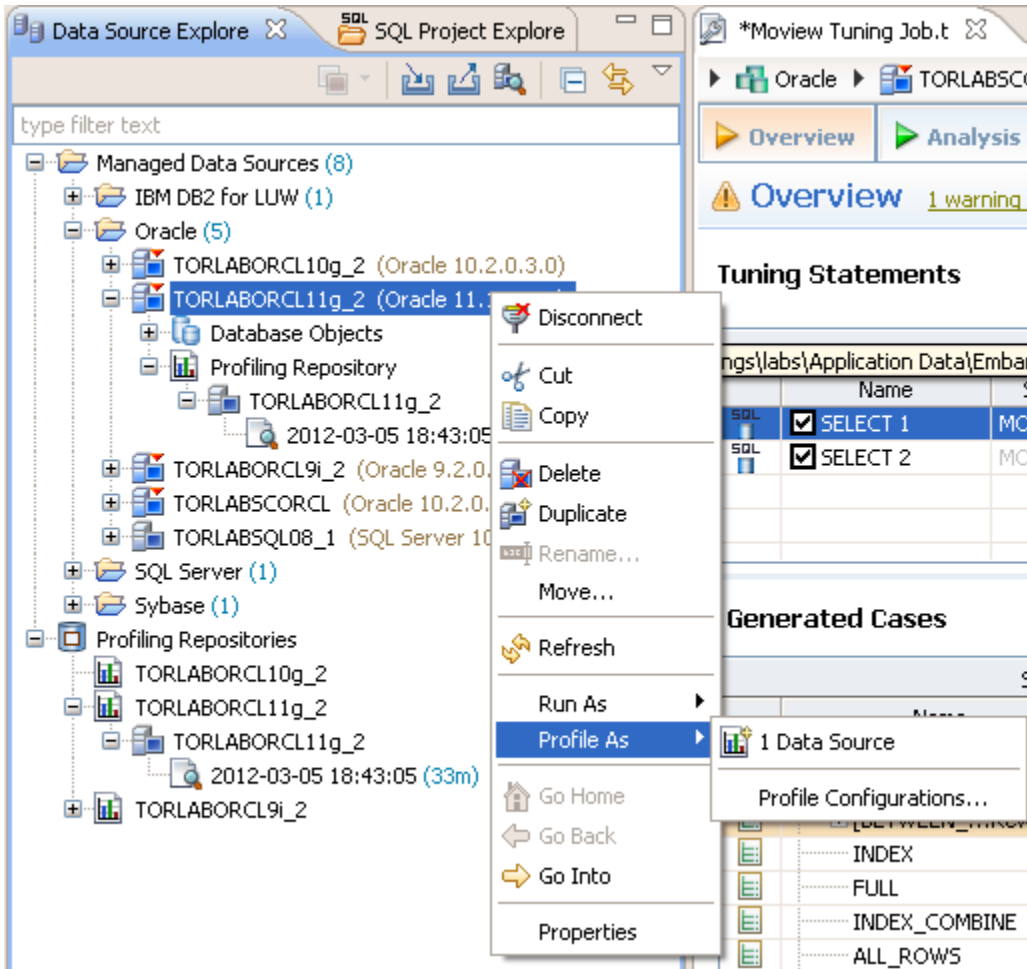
Data Source Explore
SQL Project Explore

type filter text

Managed Data Sources (8)
IBM DB2 for LUW (1)
Oracle (5)
TORLABORCL10g_2 (Oracle 10.2.0.3.0)
TORLABORCL11g_2 (Oracle 11.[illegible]
Database Objects
Profiling Repository
TORLABORCL11g_2
2012-03-05 18:43:05
TORLABORCL9i_2 (Oracle 9.2.0.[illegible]
TORLABSCORCL (Oracle 10.2.0.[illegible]
TORLABSQL08_1 (SQL Server 10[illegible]
SQL Server (1)
Sybase (1)
Profiling Repositories
TORLABORCL10g_2
TORLABORCL11g_2
TORLABORCL11g_2
2012-03-05 18:43:05 (33m)
TORLABORCL9i_2

Disconnect
Cut
Copy
Delete
Duplicate
Rename...
Move...
Refresh
Run As
Profile As
Go Home
Go Back
Go Into
Properties

1 Data Source
Profile Configurations...

*Moview Tuning Job.t
Oracle
TORLABSC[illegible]
Overview
Analysis
Overview 1 warning
Tuning Statements
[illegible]ngs\labs\Application Data\Embar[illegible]
| | Name | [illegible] |
|---|---|---|
| SQL | SELECT 1 | MO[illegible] |
| SQL | SELECT 2 | MO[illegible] |
Generated Cases
INDEX
FULL
INDEX_COMBINE
ALL_ROWS